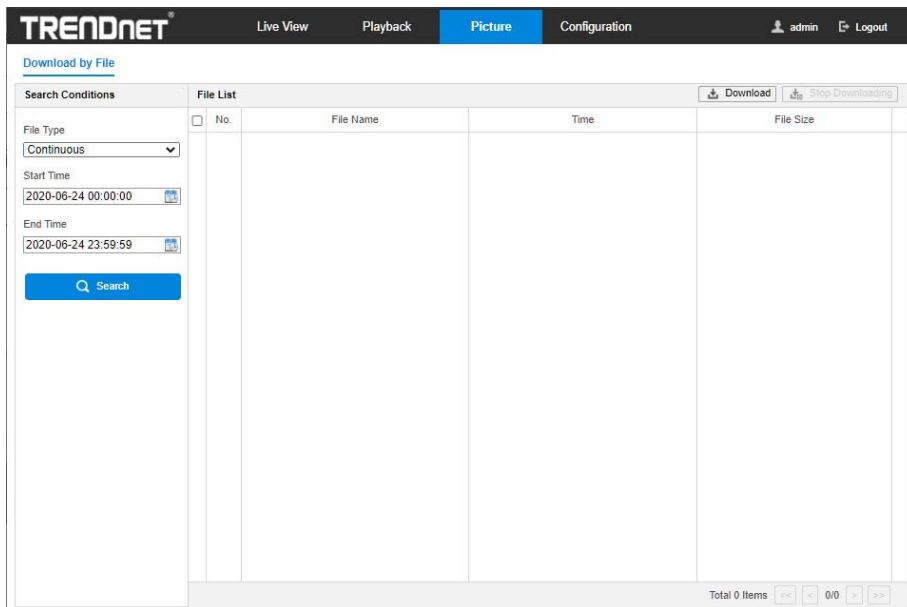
TRENDnET

Live View Playback Picture Configuration admin Logout

Download by File

Search Conditions

File Type
Continuous

Start Time
2020-06-24 00:00:00

End Time
2020-06-24 23:59:59

Search

File List

Download Stop Downloading

| No. | File Name | Time | File Size |
|---|---|---|---|

Total 0 Items << < 0/0 > >>